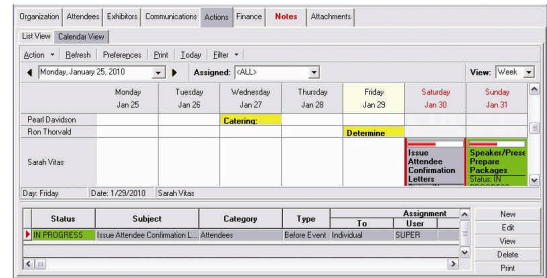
Organization | Attendees | Exhibitors | Communications | Actions | Finance | Notes | Attachments

List View | Calendar View

Action ▾ | Refresh | Preferences | Print | Today | Filter ▾

◀ Monday, January 25, 2010 ▾ ▶ Assigned: <ALL> ▾ View: Week ▾

| | Monday Jan 25 | Tuesday Jan 26 | Wednesday Jan 27 | Thursday Jan 28 | Friday Jan 29 | Saturday Jan 30 | Sunday Jan 31 |
|---|---|---|---|---|---|---|---|
| Pearl Davidson | | | Catering: | | | | |
| Ron Thorvald | | | | | Determine | | |
| Sarah Vitas | | | | | | Issue Attendee Confirmation Letters Status: IN | Speaker/Prese Prepare Packages Status: IN PROGRESS |

Day: Friday | Date: 1/29/2010 | Sarah Vitas

| Status | Subject | Category | Type | Assignment To | Assignment User |
|---|---|---|---|---|---|
| IN PROGRESS | Issue Attendee Confirmation L... | Attendees | Before Event | Individual | SUPER |

New
Edit
View
Delete
Print